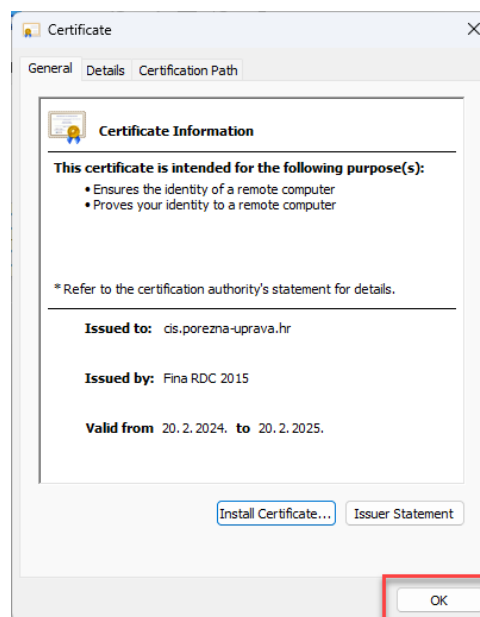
Certificate

General Details Certification Path

Certificate Information

This certificate is intended for the following purpose(s):
• Ensures the identity of a remote computer
• Proves your identity to a remote computer

* Refer to the certification authority's statement for details.

Issued to: cis.porezna-uprava.hr

Issued by: Fina RDC 2015

Valid from 20. 2. 2024. to 20. 2. 2025.

Install Certificate... Issuer Statement

OK